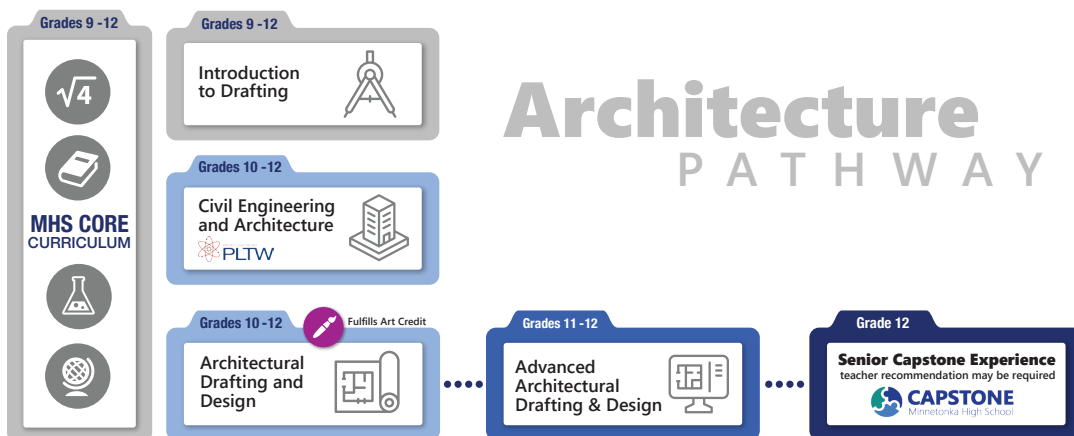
Grades 9 -12

$\sqrt{4}$

MHS CORE
CURRICULUM

Grades 9 -12

Introduction to Drafting

Architecture
PATHWAY

Grades 10 -12

Civil Engineering and Architecture

PLTW

Grades 10 -12

Fulfills Art Credit

Architectural Drafting and Design

Grades 11 -12

Advanced Architectural Drafting & Design

Grade 12

Senior Capstone Experience
teacher recommendation may be required

CAPSTONE
Minnetonka High School